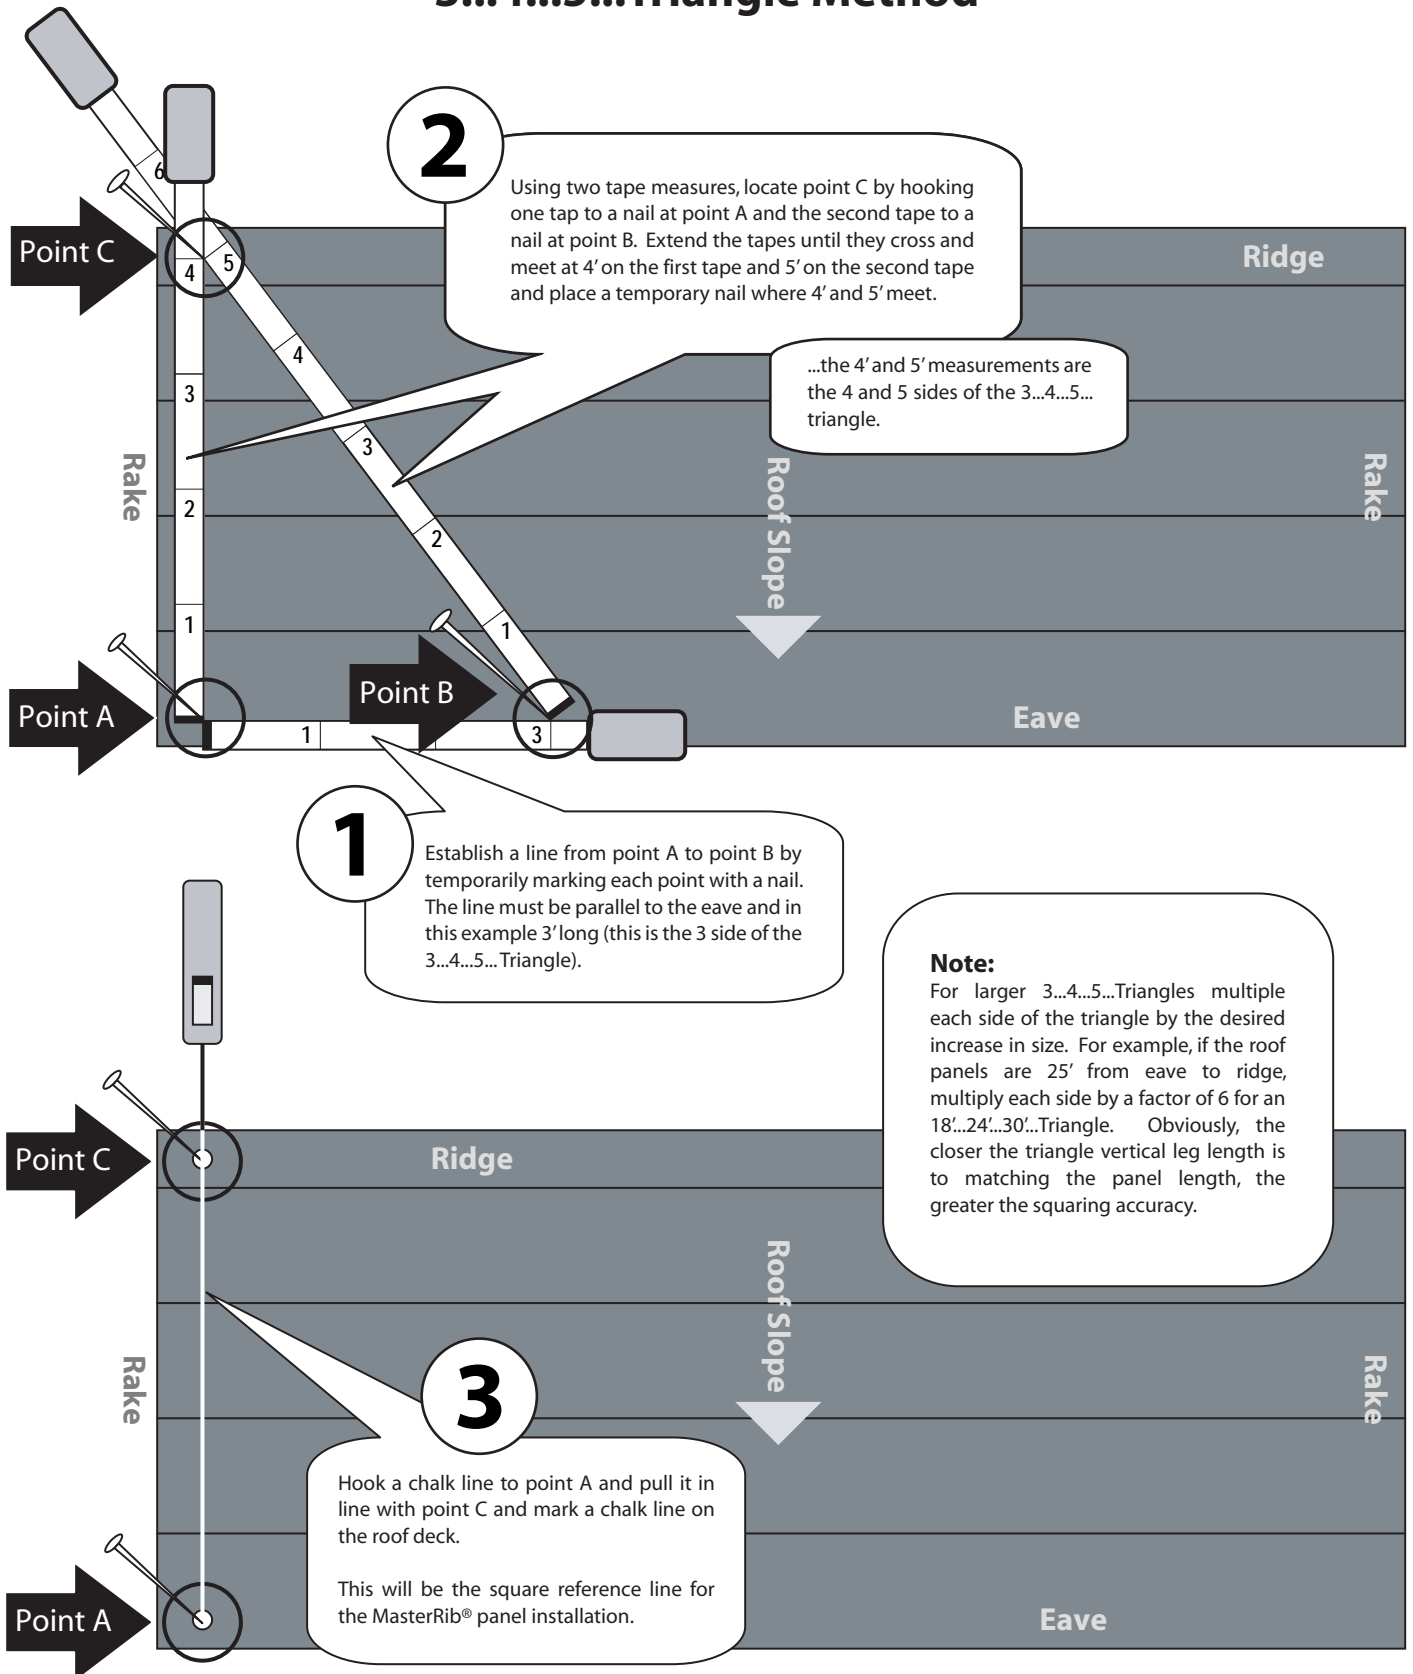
3...4...5...Triangle Method

6

Point C

4 5

2

Using two tape measures, locate point C by hooking one tap to a nail at point A and the second tape to a nail at point B. Extend the tapes until they cross and meet at 4' on the first tape and 5' on the second tape and place a temporary nail where 4' and 5' meet.

Ridge

4

...the 4' and 5' measurements are the 4 and 5 sides of the 3...4...5... triangle.

3

3

Rake

Roof Slope

Rake

2

2

1

1

Point B

Point A

1

3

Eave

1

Establish a line from point A to point B by temporarily marking each point with a nail. The line must be parallel to the eave and in this example 3' long (this is the 3 side of the 3...4...5... Triangle).

Note:
For larger 3...4...5...Triangles multiple each side of the triangle by the desired increase in size. For example, if the roof panels are 25' from eave to ridge, multiply each side by a factor of 6 for an 18'...24'...30'...Triangle. Obviously, the closer the triangle vertical leg length is to matching the panel length, the greater the squaring accuracy.

Point C

Ridge

Roof Slope

Rake

Rake

3

Hook a chalk line to point A and pull it in line with point C and mark a chalk line on the roof deck.

This will be the square reference line for the MasterRib® panel installation.

Point A

Eave